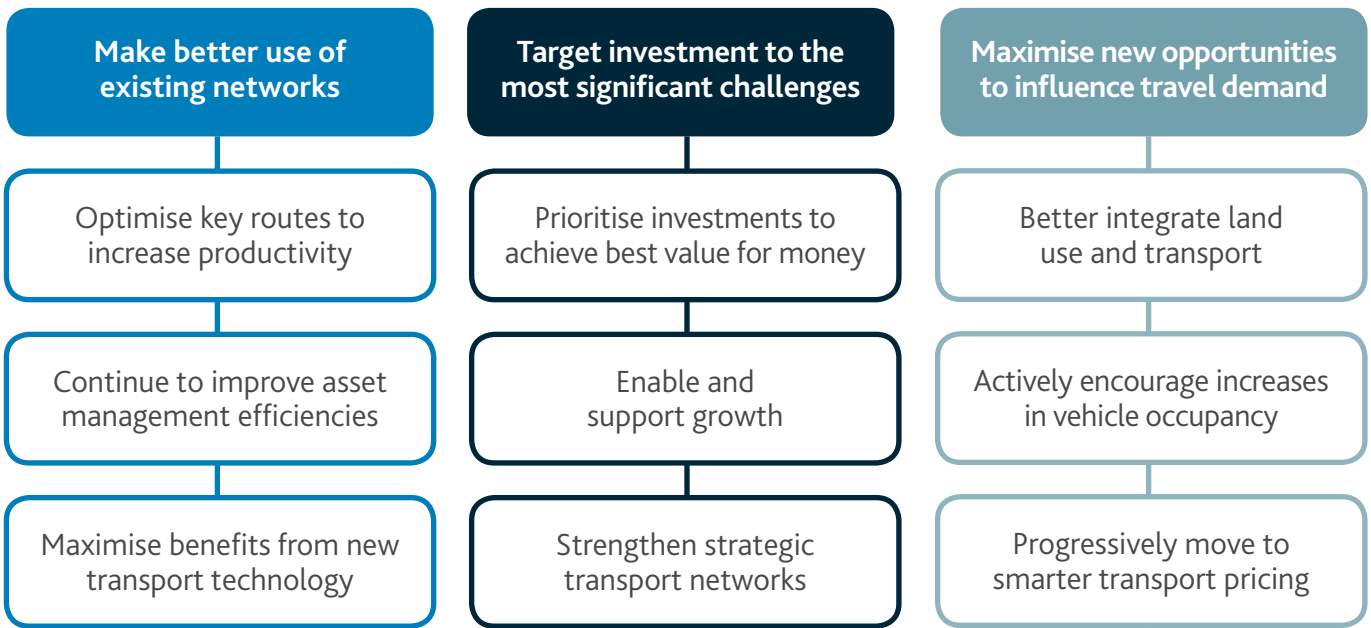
Make better use of existing networks

Optimise key routes to increase productivity

Continue to improve asset management efficiencies

Maximise benefits from new transport technology

Target investment to the most significant challenges

Prioritise investments to achieve best value for money

Enable and support growth

Strengthen strategic transport networks

Maximise new opportunities to influence travel demand

Better integrate land use and transport

Actively encourage increases in vehicle occupancy

Progressively move to smarter transport pricing